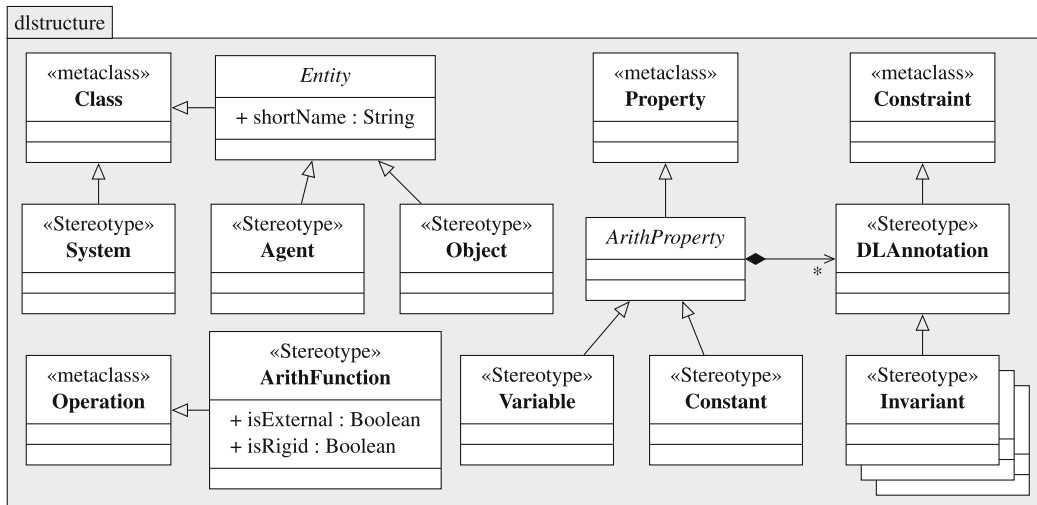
dlstructure

«metaclass»
Class

Entity
+ shortName : String

«metaclass»
Property

«metaclass»
Constraint

«Stereotype»
System

«Stereotype»
Agent

«Stereotype»
Object

ArithProperty

*

«Stereotype»
DLAnnotation

«metaclass»
Operation

«Stereotype»
ArithFunction
+ isExternal : Boolean
+ isRigid : Boolean

«Stereotype»
Variable

«Stereotype»
Constant

«Stereotype»
Invariant